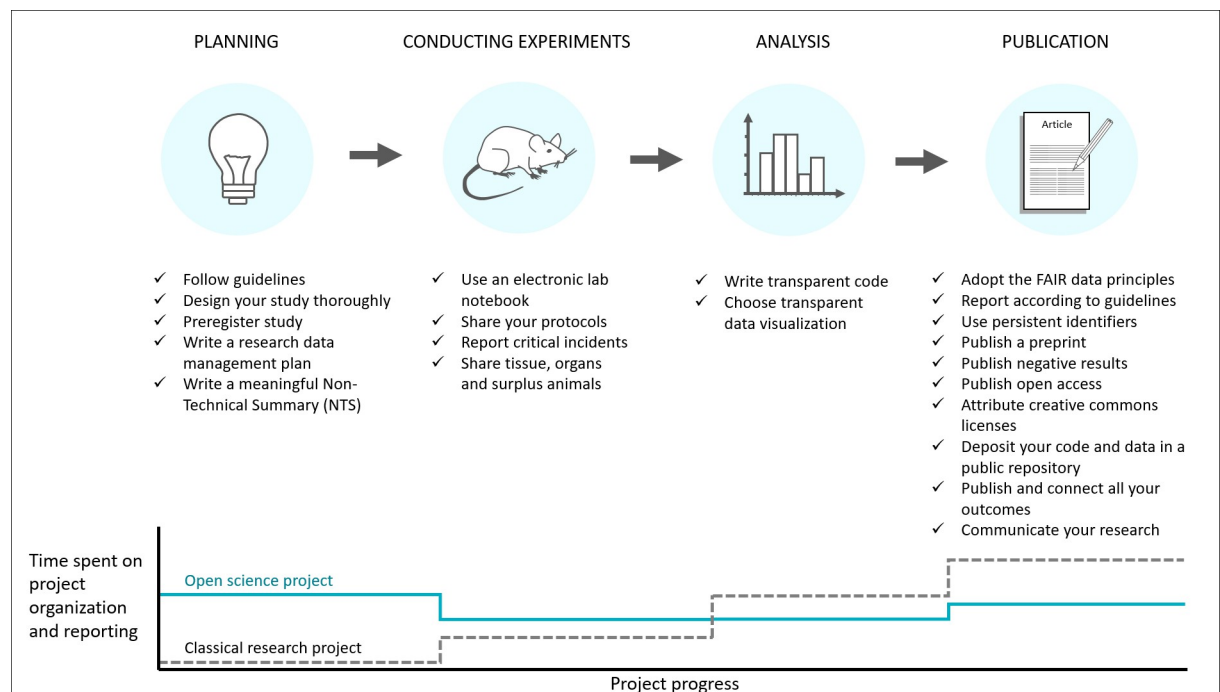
PLANNING

CONDUCTING EXPERIMENTS

ANALYSIS

PUBLICATION

Article

✓ Follow guidelines
✓ Design your study thoroughly
✓ Preregister study
✓ Write a research data management plan
✓ Write a meaningful Non-Technical Summary (NTS)

✓ Use an electronic lab notebook
✓ Share your protocols
✓ Report critical incidents
✓ Share tissue, organs and surplus animals

✓ Write transparent code
✓ Choose transparent data visualization

✓ Adopt the FAIR data principles
✓ Report according to guidelines
✓ Use persistent identifiers
✓ Publish a preprint
✓ Publish negative results
✓ Publish open access
✓ Attribute creative commons licenses
✓ Deposit your code and data in a public repository
✓ Publish and connect all your outcomes
✓ Communicate your research

Time spent on project organization and reporting

Open science project

Classical research project

Project progress